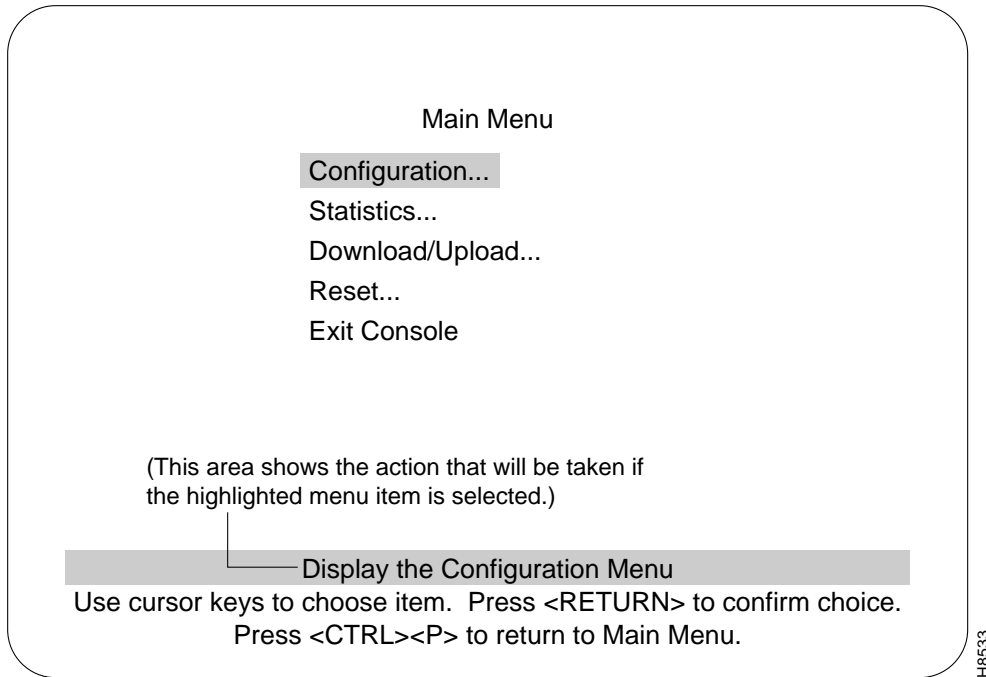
Main Menu

Configuration...

Statistics...

Download/Upload...

Reset...

Exit Console

(This area shows the action that will be taken if the highlighted menu item is selected.)

Display the Configuration Menu

Use cursor keys to choose item. Press <RETURN> to confirm choice.

Press <CTRL><P> to return to Main Menu.

H8533